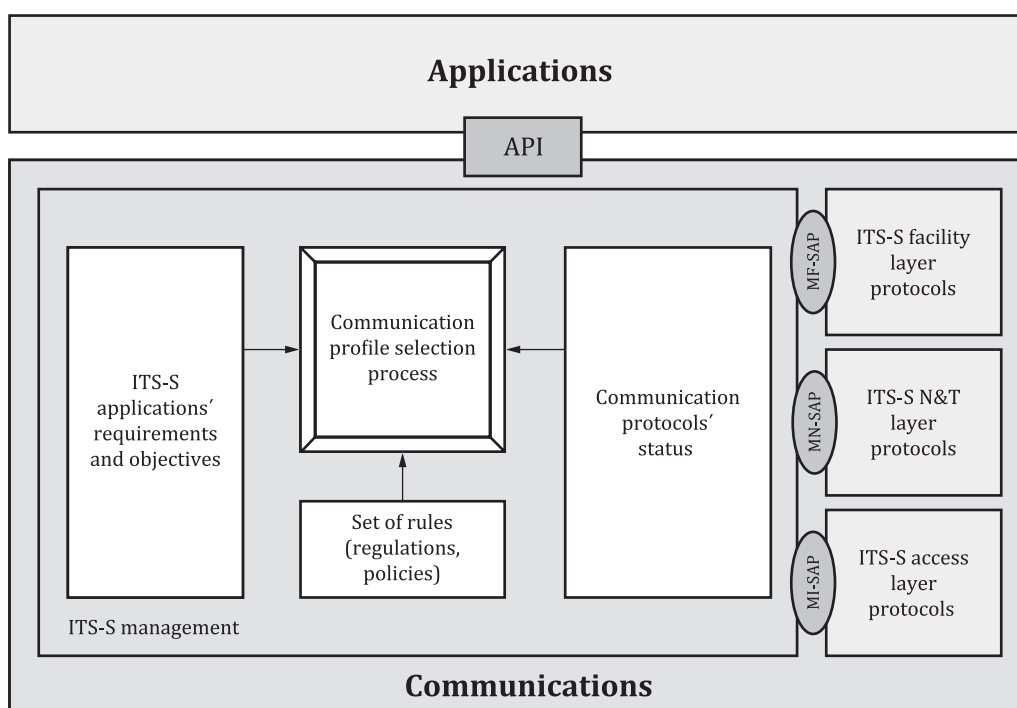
Applications

API

ITS-S applications' requirements and objectives

Communication profile selection process

Communication protocols' status

Set of rules (regulations, policies)

ITS-S management

MF-SAP

ITS-S facility layer protocols

MN-SAP

ITS-S N&T layer protocols

MI-SAP

ITS-S access layer protocols

Communications